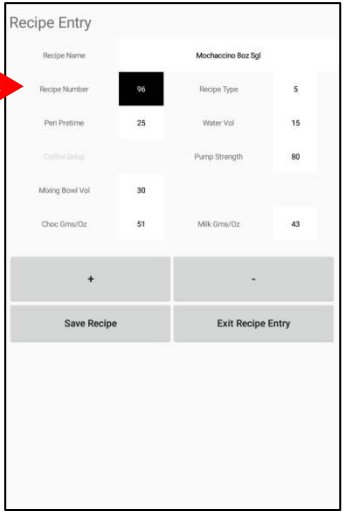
Recipe Entry

| Recipe Name | Mochaccino 8oz Sgl | | |
|---|---|---|---|
| Recipe Number | 96 | Recipe Type | 5 |
| Peri Pretime | 25 | Water Vol | 15 |
| Coffee Delay | | Pump Strength | 80 |
| Mixing Bowl Vol | 30 | | |
| Choc Gms/Oz | 51 | Milk Gms/Oz | 43 |

+

-

Save Recipe

Exit Recipe Entry